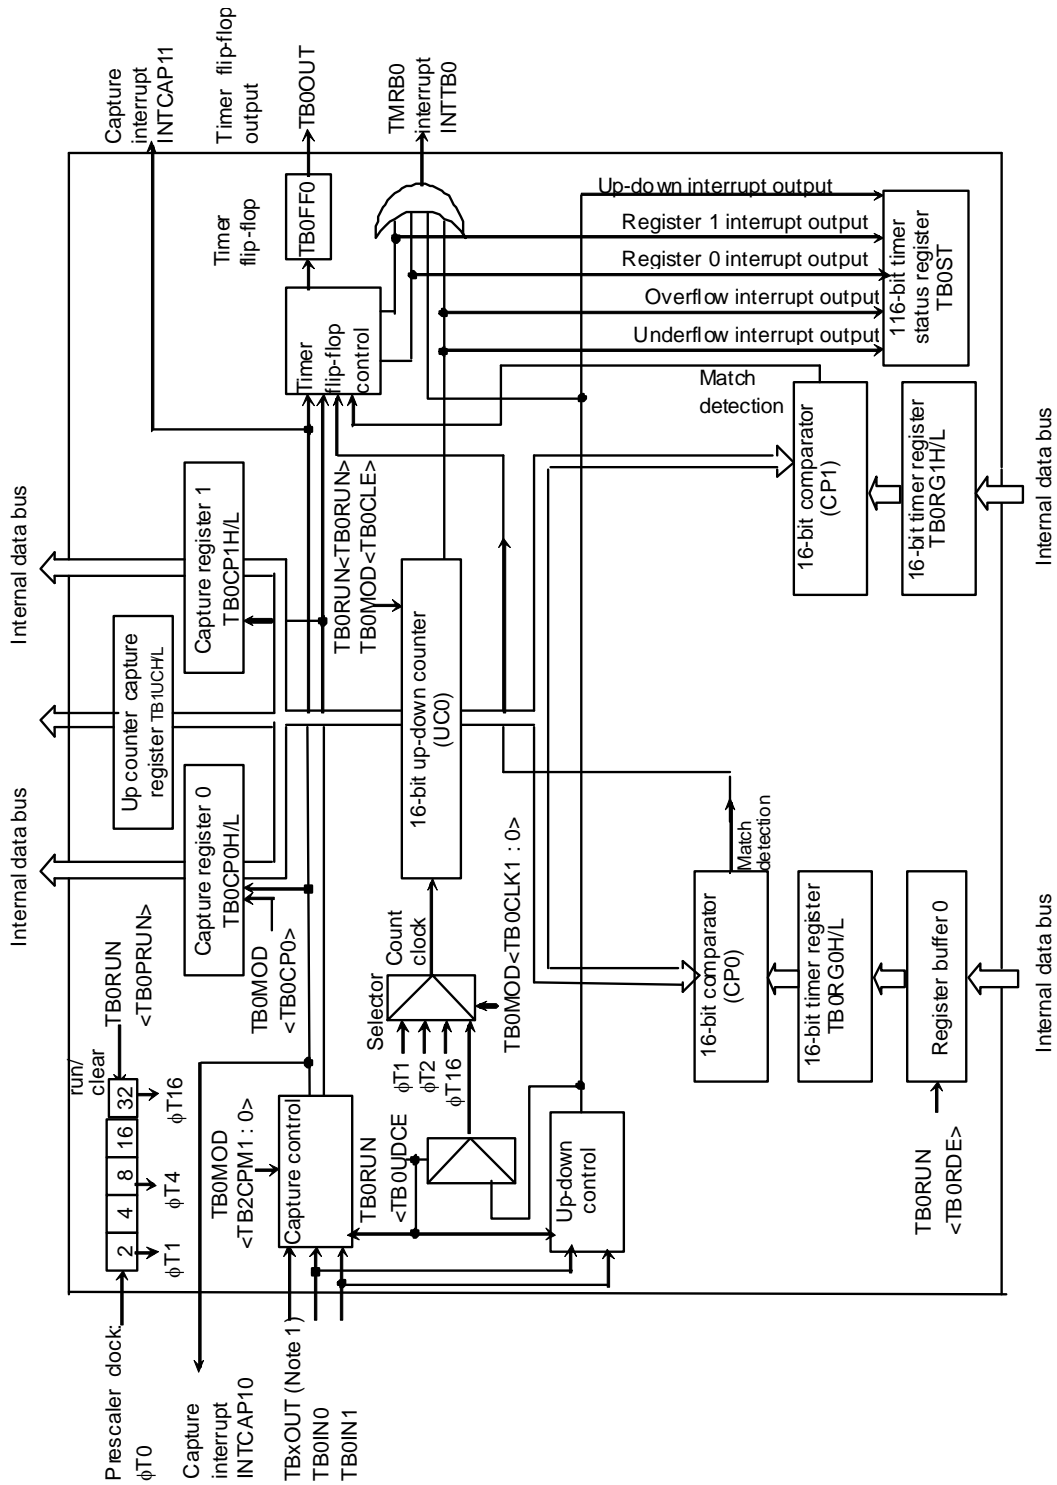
Capture interrupt INTCAP11

Timer flip-flop output

TB0OUT

TMRB0 interrupt INTTB0

Timer flip-flop

TB0FF0

Up-down interrupt output

Register 1 interrupt output

Register 0 interrupt output

Overflow interrupt output

Underflow interrupt output

116-bit timer status register TB0ST

Timer flip-flop control

Match detection

16-bit comparator (CP1)

16-bit timer register TB0RG1H/L

Internal data bus

Internal data bus

Capture register 1 TB0CP1H/L

TB0RUN<TB0RUN> TB0MOD<TB0CLE>

Up counter capture register TB1UCH/L

16-bit up-down counter (UC0)

Internal data bus

Capture register 0 TB0CP0H/L

TB0MOD<TB0CLK1 : 0>

Match detection

TB0RUN <TB0PRUN>

TB0MOD <TB0CP0>

Selector

Count clock

run/ clear

2 | 4 | 8 | 16 | 32

$\phi$T1

$\phi$T4

$\phi$T16

TB0MOD <TB2CPM1 : 0>

Capture control

$\phi$T1

$\phi$T2

$\phi$T16

16-bit comparator (CP0)

16-bit timer register TB0RG0H/L

Register buffer 0

Internal data bus

TB0RUN <TB0UDCE>

Up-down control

TB0RUN <TB0RDE>

Prescaler clock: $\phi$T0

Capture interrupt INTCAP10

TBxOUT (Note 1)

TB0IN0

TB0IN1